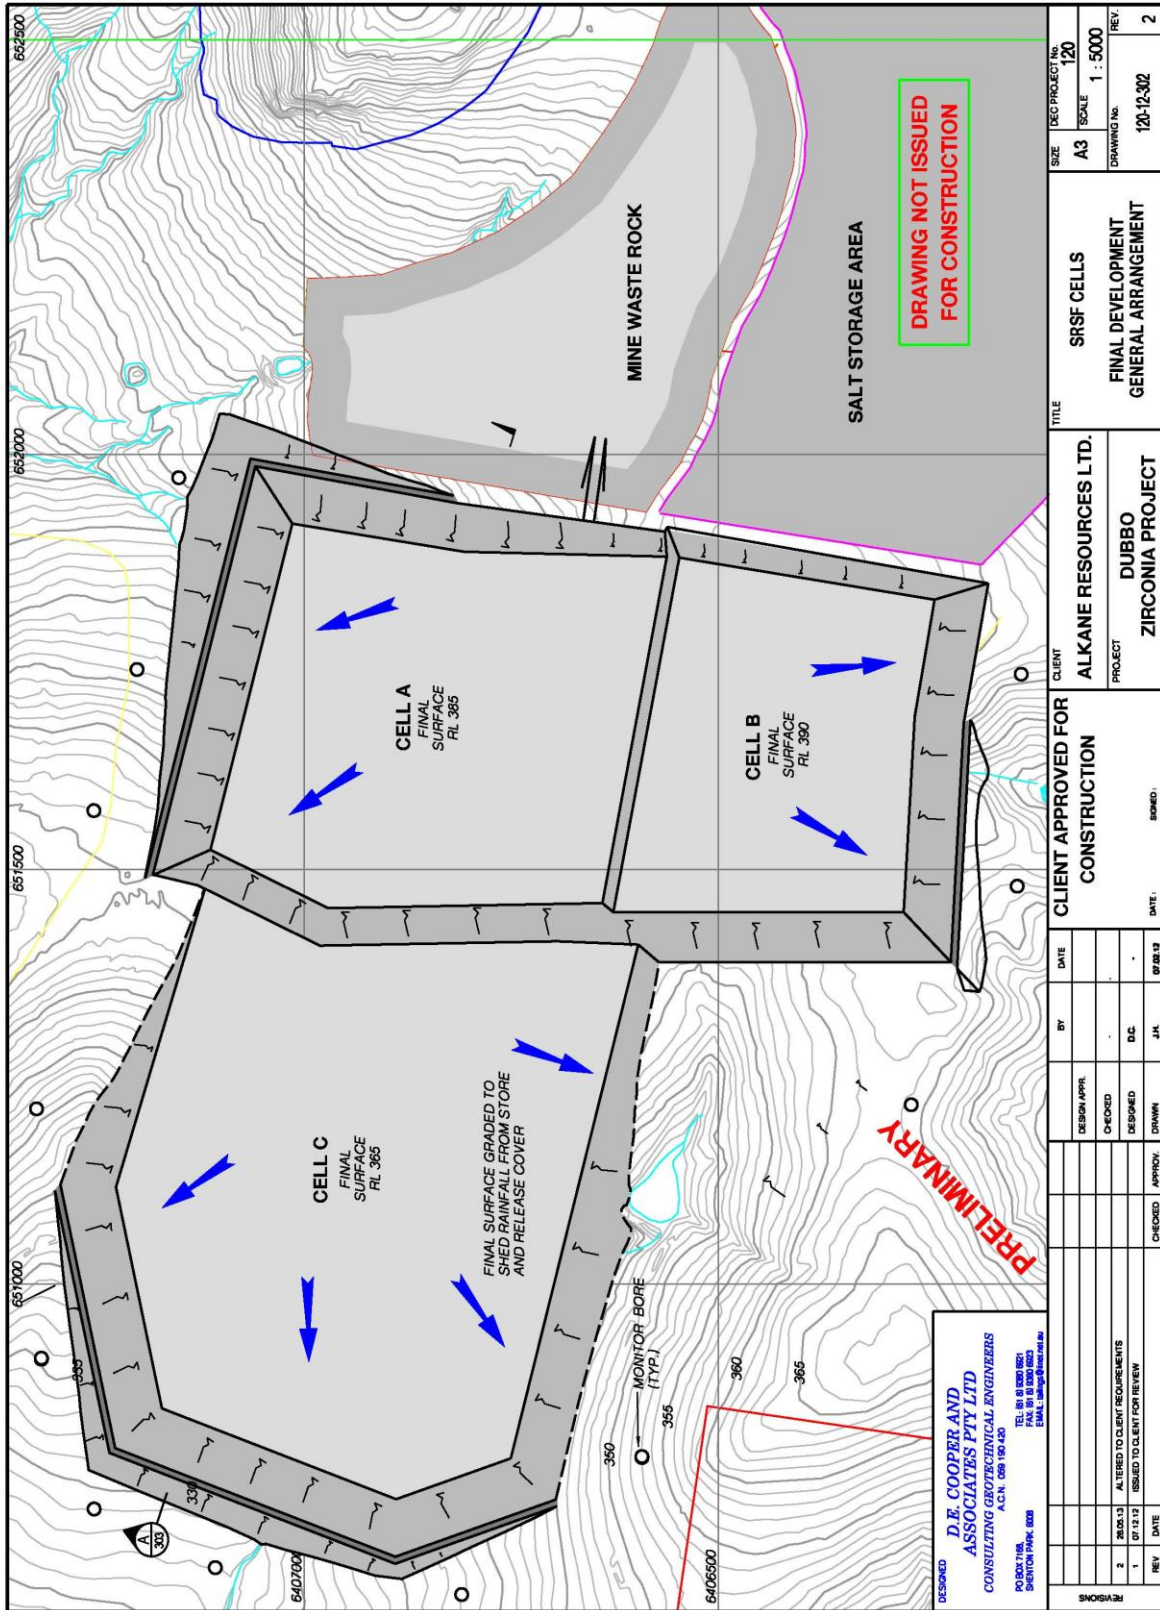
652500

652000

651500

651000

6407000

6406500

MINE WASTE ROCK

SALT STORAGE AREA

DRAWING NOT ISSUED FOR CONSTRUCTION

CELL A
FINAL SURFACE
RL 385

CELL B
FINAL SURFACE
RL 390

CELL C
FINAL SURFACE
RL 365

FINAL SURFACE GRADED TO SHED RAINFALL FROM STORE AND RELEASE COVER

MONITOR BORE (TYP.)

PRELIMINARY

335

330

350

355

360

365

A
303

DESIGNED
D.E. COOPER AND ASSOCIATES PTY LTD
CONSULTING GEOTECHNICAL ENGINEERS
A.C.N. 059 190 420
PO BOX 7168, SHENTON PARK 6008
TEL: (61 8) 9380 6921
FAX: (61 8) 9380 6923
EMAIL: tailings@iinet.net.au

| REV | DATE | REVISIONS | CHECKED | APPROV. |
|---|---|---|---|---|
| 2 | 28.05.13 | ALTERED TO CLIENT REQUIREMENTS | | |
| 1 | 07.12.12 | ISSUED TO CLIENT FOR REVIEW | | |

| | BY | DATE |
|---|---|---|
| DESIGN APPR. | | |
| CHECKED | - | - |
| DESIGNED | D.C. | - |
| DRAWN | J.H. | 07.02.12 |

CLIENT APPROVED FOR CONSTRUCTION
DATE : SIGNED :

CLIENT
ALKANE RESOURCES LTD.

PROJECT
DUBBO ZIRCONIA PROJECT

TITLE
SRSF CELLS
FINAL DEVELOPMENT GENERAL ARRANGEMENT

SIZE A3
DEC PROJECT No. 120
SCALE 1 : 5000
DRAWING No. 120-12-302
REV. 2